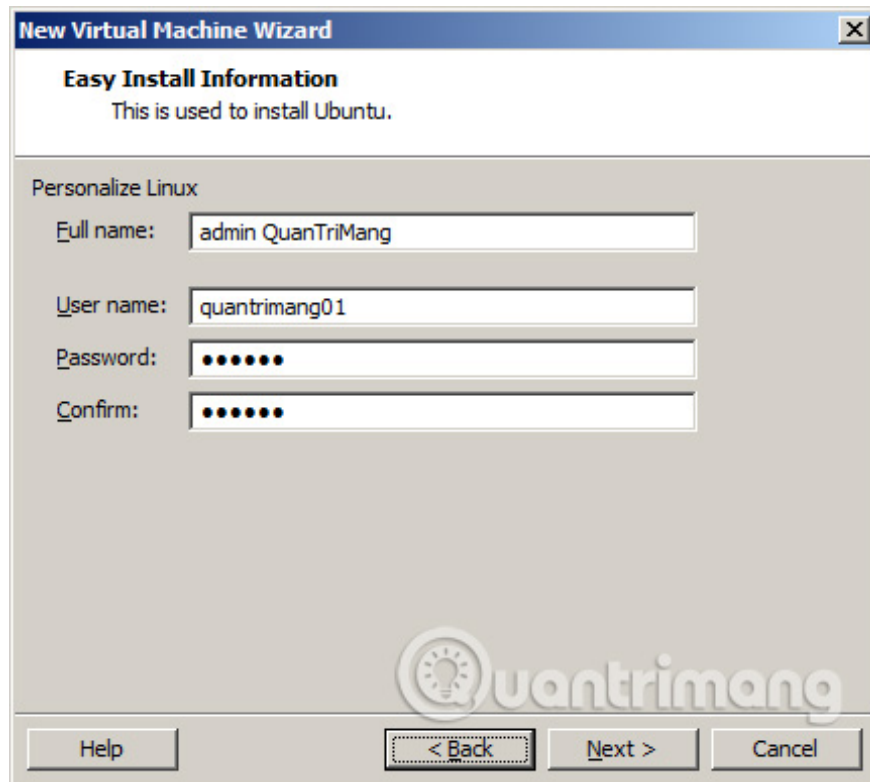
New Virtual Machine Wizard

Easy Install Information
This is used to install Ubuntu.

Personalize Linux

Full name: admin QuanTriMang

User name: quantrimang01

Password: ••••••

Confirm: ••••••

Quantrimang

Help

< Back

Next >

Cancel